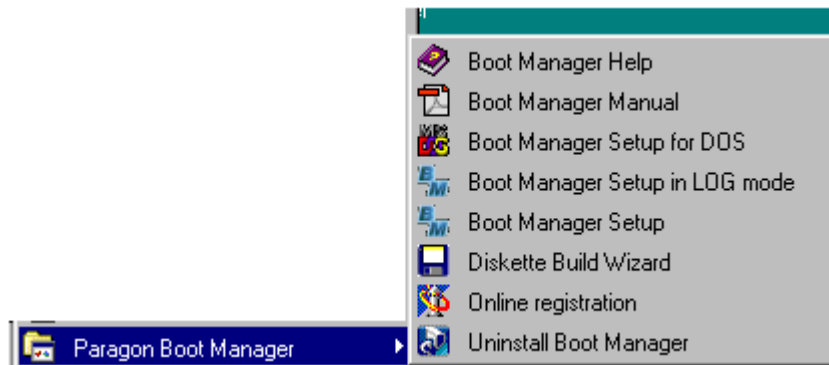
Paragon Boot Manager

Boot Manager Help
Boot Manager Manual
Boot Manager Setup for DOS
Boot Manager Setup in LOG mode
Boot Manager Setup
Diskette Build Wizard
Online registration
Uninstall Boot Manager